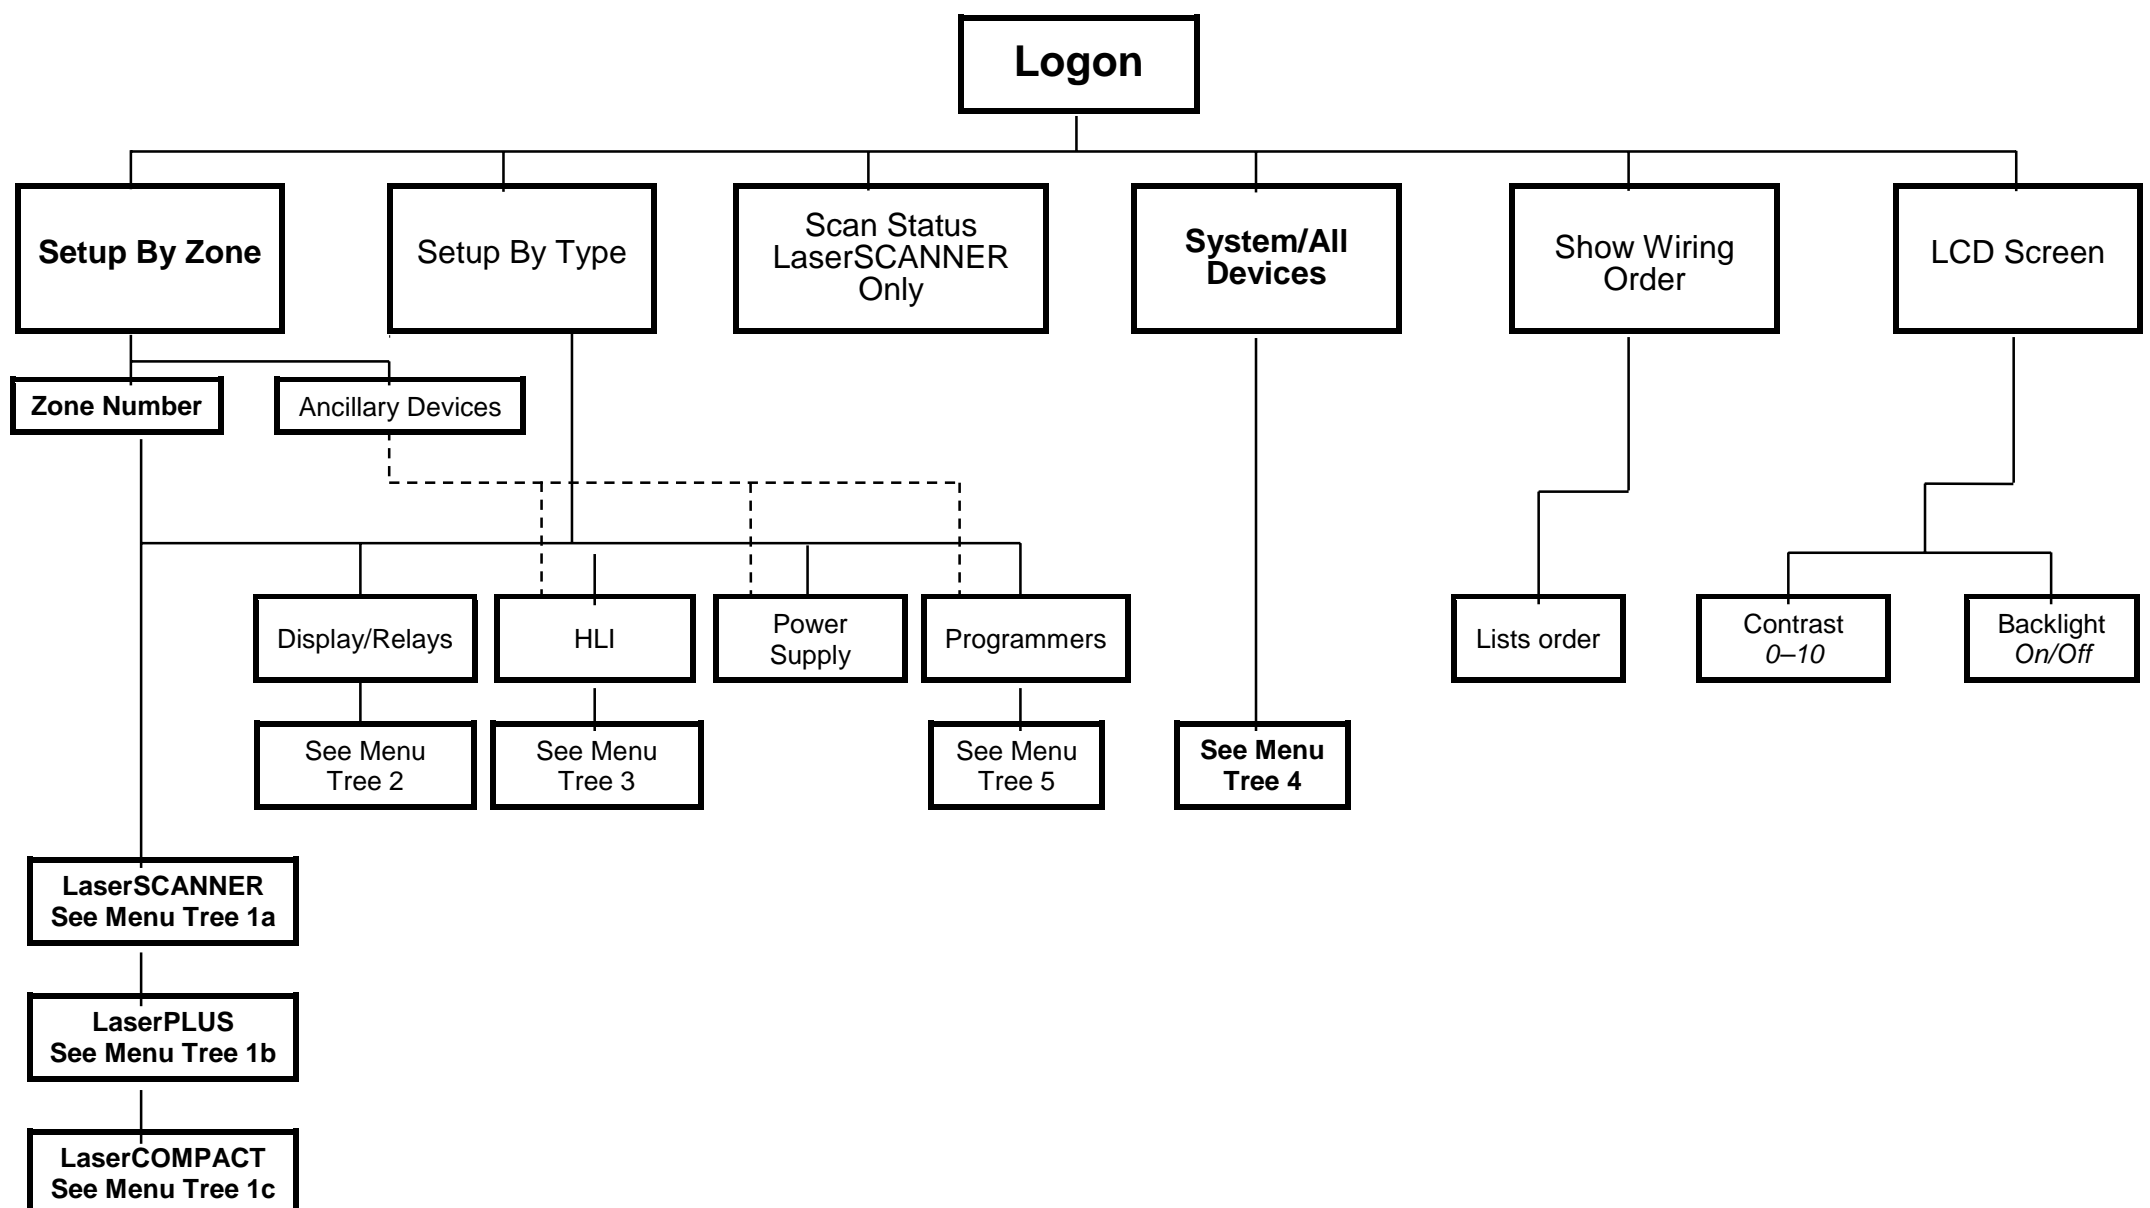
Logon

Setup By Zone

Setup By Type

Scan Status LaserSCANNER Only

System/All Devices

Show Wiring Order

LCD Screen

Zone Number

Ancillary Devices

Display/Relays

HLI

Power Supply

Programmers

Lists order

Contrast
0–10

Backlight
On/Off

See Menu Tree 2

See Menu Tree 3

See Menu Tree 5

See Menu Tree 4

LaserSCANNER
See Menu Tree 1a

LaserPLUS
See Menu Tree 1b

LaserCOMPACT
See Menu Tree 1c